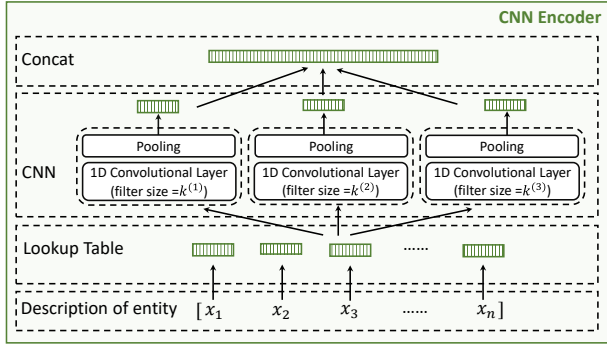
CNN Encoder

Concat

CNN

Pooling

1D Convolutional Layer (filter size $=k^{(1)}$)

Pooling

1D Convolutional Layer (filter size $=k^{(2)}$)

Pooling

1D Convolutional Layer (filter size $=k^{(3)}$)

Lookup Table

......

Description of entity $[x_1$ $x_2$ $x_3$ ...... $x_n]$